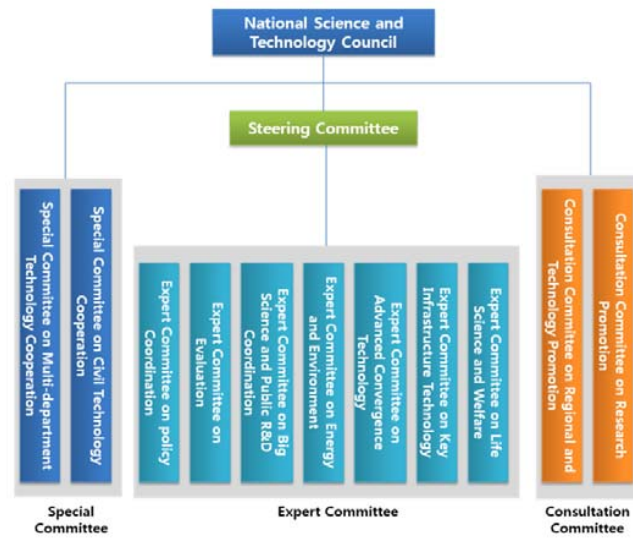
National Science and Technology Council

Steering Committee

Special Committee on Multi-department Technology Cooperation

Special Committee on Civil Technology Cooperation

Expert Committee on policy Coordination

Expert Committee on Evaluation

Expert Committee on Big Science and Public R&D Coordination

Expert Committee on Energy and Environment

Expert Committee on Advanced Convergence Technology

Expert Committee on Key Infrastructure Technology

Expert Committee on Life Science and Welfare

Consultation Committee on Regional and Technology Promotion

Consultation Committee on Research Promotion

Special Committee

Expert Committee

Consultation Committee